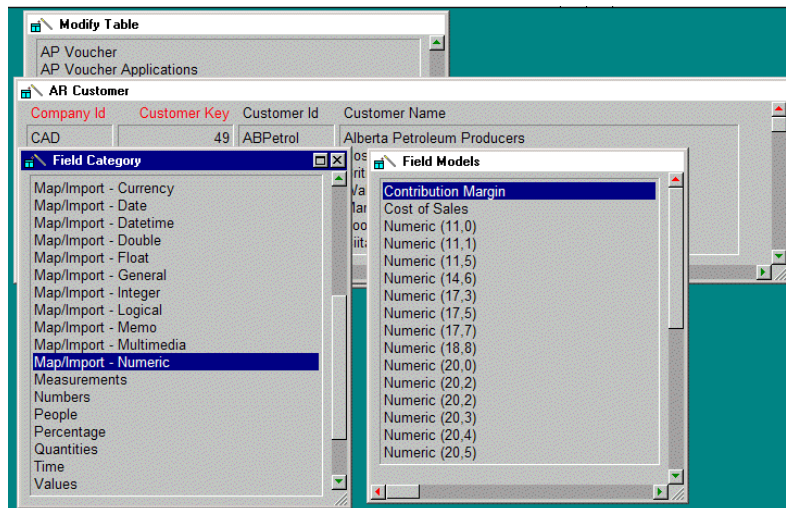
Modify Table

AP Voucher
AP Voucher Applications

AR Customer

Company Id
Customer Key
Customer Id
Customer Name
CAD
49
ABPetrol
Alberta Petroleum Producers

Field Category

Map/Import - Currency
Map/Import - Date
Map/Import - Datetime
Map/Import - Double
Map/Import - Float
Map/Import - General
Map/Import - Integer
Map/Import - Logical
Map/Import - Memo
Map/Import - Multimedia
Map/Import - Numeric
Measurements
Numbers
People
Percentage
Quantities
Time
Values

Field Models

Contribution Margin
Cost of Sales
Numeric (11,0)
Numeric (11,1)
Numeric (11,5)
Numeric (14,6)
Numeric (17,3)
Numeric (17,5)
Numeric (17,7)
Numeric (18,8)
Numeric (20,0)
Numeric (20,2)
Numeric (20,2)
Numeric (20,3)
Numeric (20,4)
Numeric (20,5)